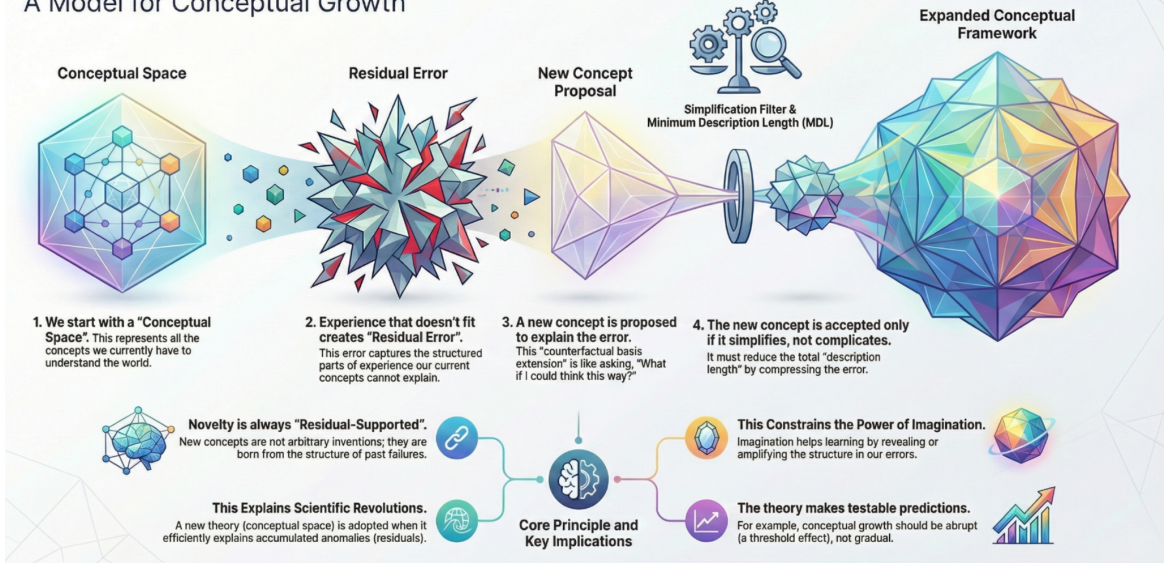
A Model for Conceptual Growth

Conceptual Space

Residual Error

New Concept Proposal

Simplification Filter & Minimum Description Length (MDL)

Expanded Conceptual Framework

1. We start with a "Conceptual Space". This represents all the concepts we currently have to understand the world.

2. Experience that doesn't fit creates "Residual Error". This error captures the structured parts of experience our current concepts cannot explain.

3. A new concept is proposed to explain the error. This "counterfactual basis extension" is like asking, "What if I could think this way?"

4. The new concept is accepted only if it simplifies, not complicates. It must reduce the total "description length" by compressing the error.

Novelty is always "Residual-Supported". New concepts are not arbitrary inventions; they are born from the structure of past failures.

This Explains Scientific Revolutions. A new theory (conceptual space) is adopted when it efficiently explains accumulated anomalies (residuals).

Core Principle and Key Implications

This Constrains the Power of Imagination. Imagination helps learning by revealing or amplifying the structure in our errors.

The theory makes testable predictions. For example, conceptual growth should be abrupt (a threshold effect), not gradual.